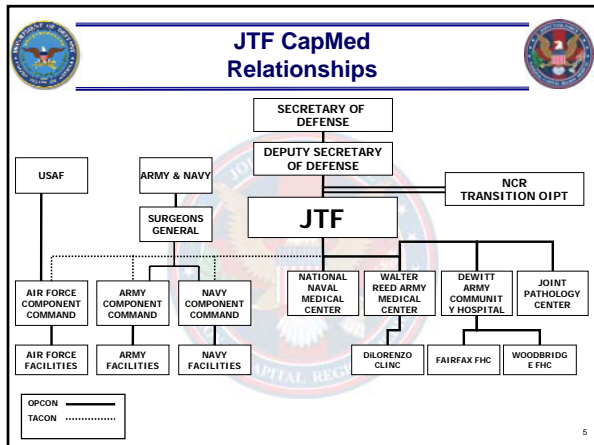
JTF CapMed Relationships

SECRETARY OF DEFENSE

DEPUTY SECRETARY OF DEFENSE

USAF

ARMY & NAVY

NCR TRANSITION OIPT

SURGEONS GENERAL

JTF

AIR FORCE COMPONENT COMMAND

ARMY COMPONENT COMMAND

NAVY COMPONENT COMMAND

NATIONAL NAVAL MEDICAL CENTER

WALTER REED ARMY MEDICAL CENTER

DEWITT ARMY COMMUNITY HOSPITAL

JOINT PATHOLOGY CENTER

AIR FORCE FACILITIES

ARMY FACILITIES

NAVY FACILITIES

DILORENZO CLINC

FAIRFAX FHC

WOODBRIDGE FHC

OPCON

TACON

5